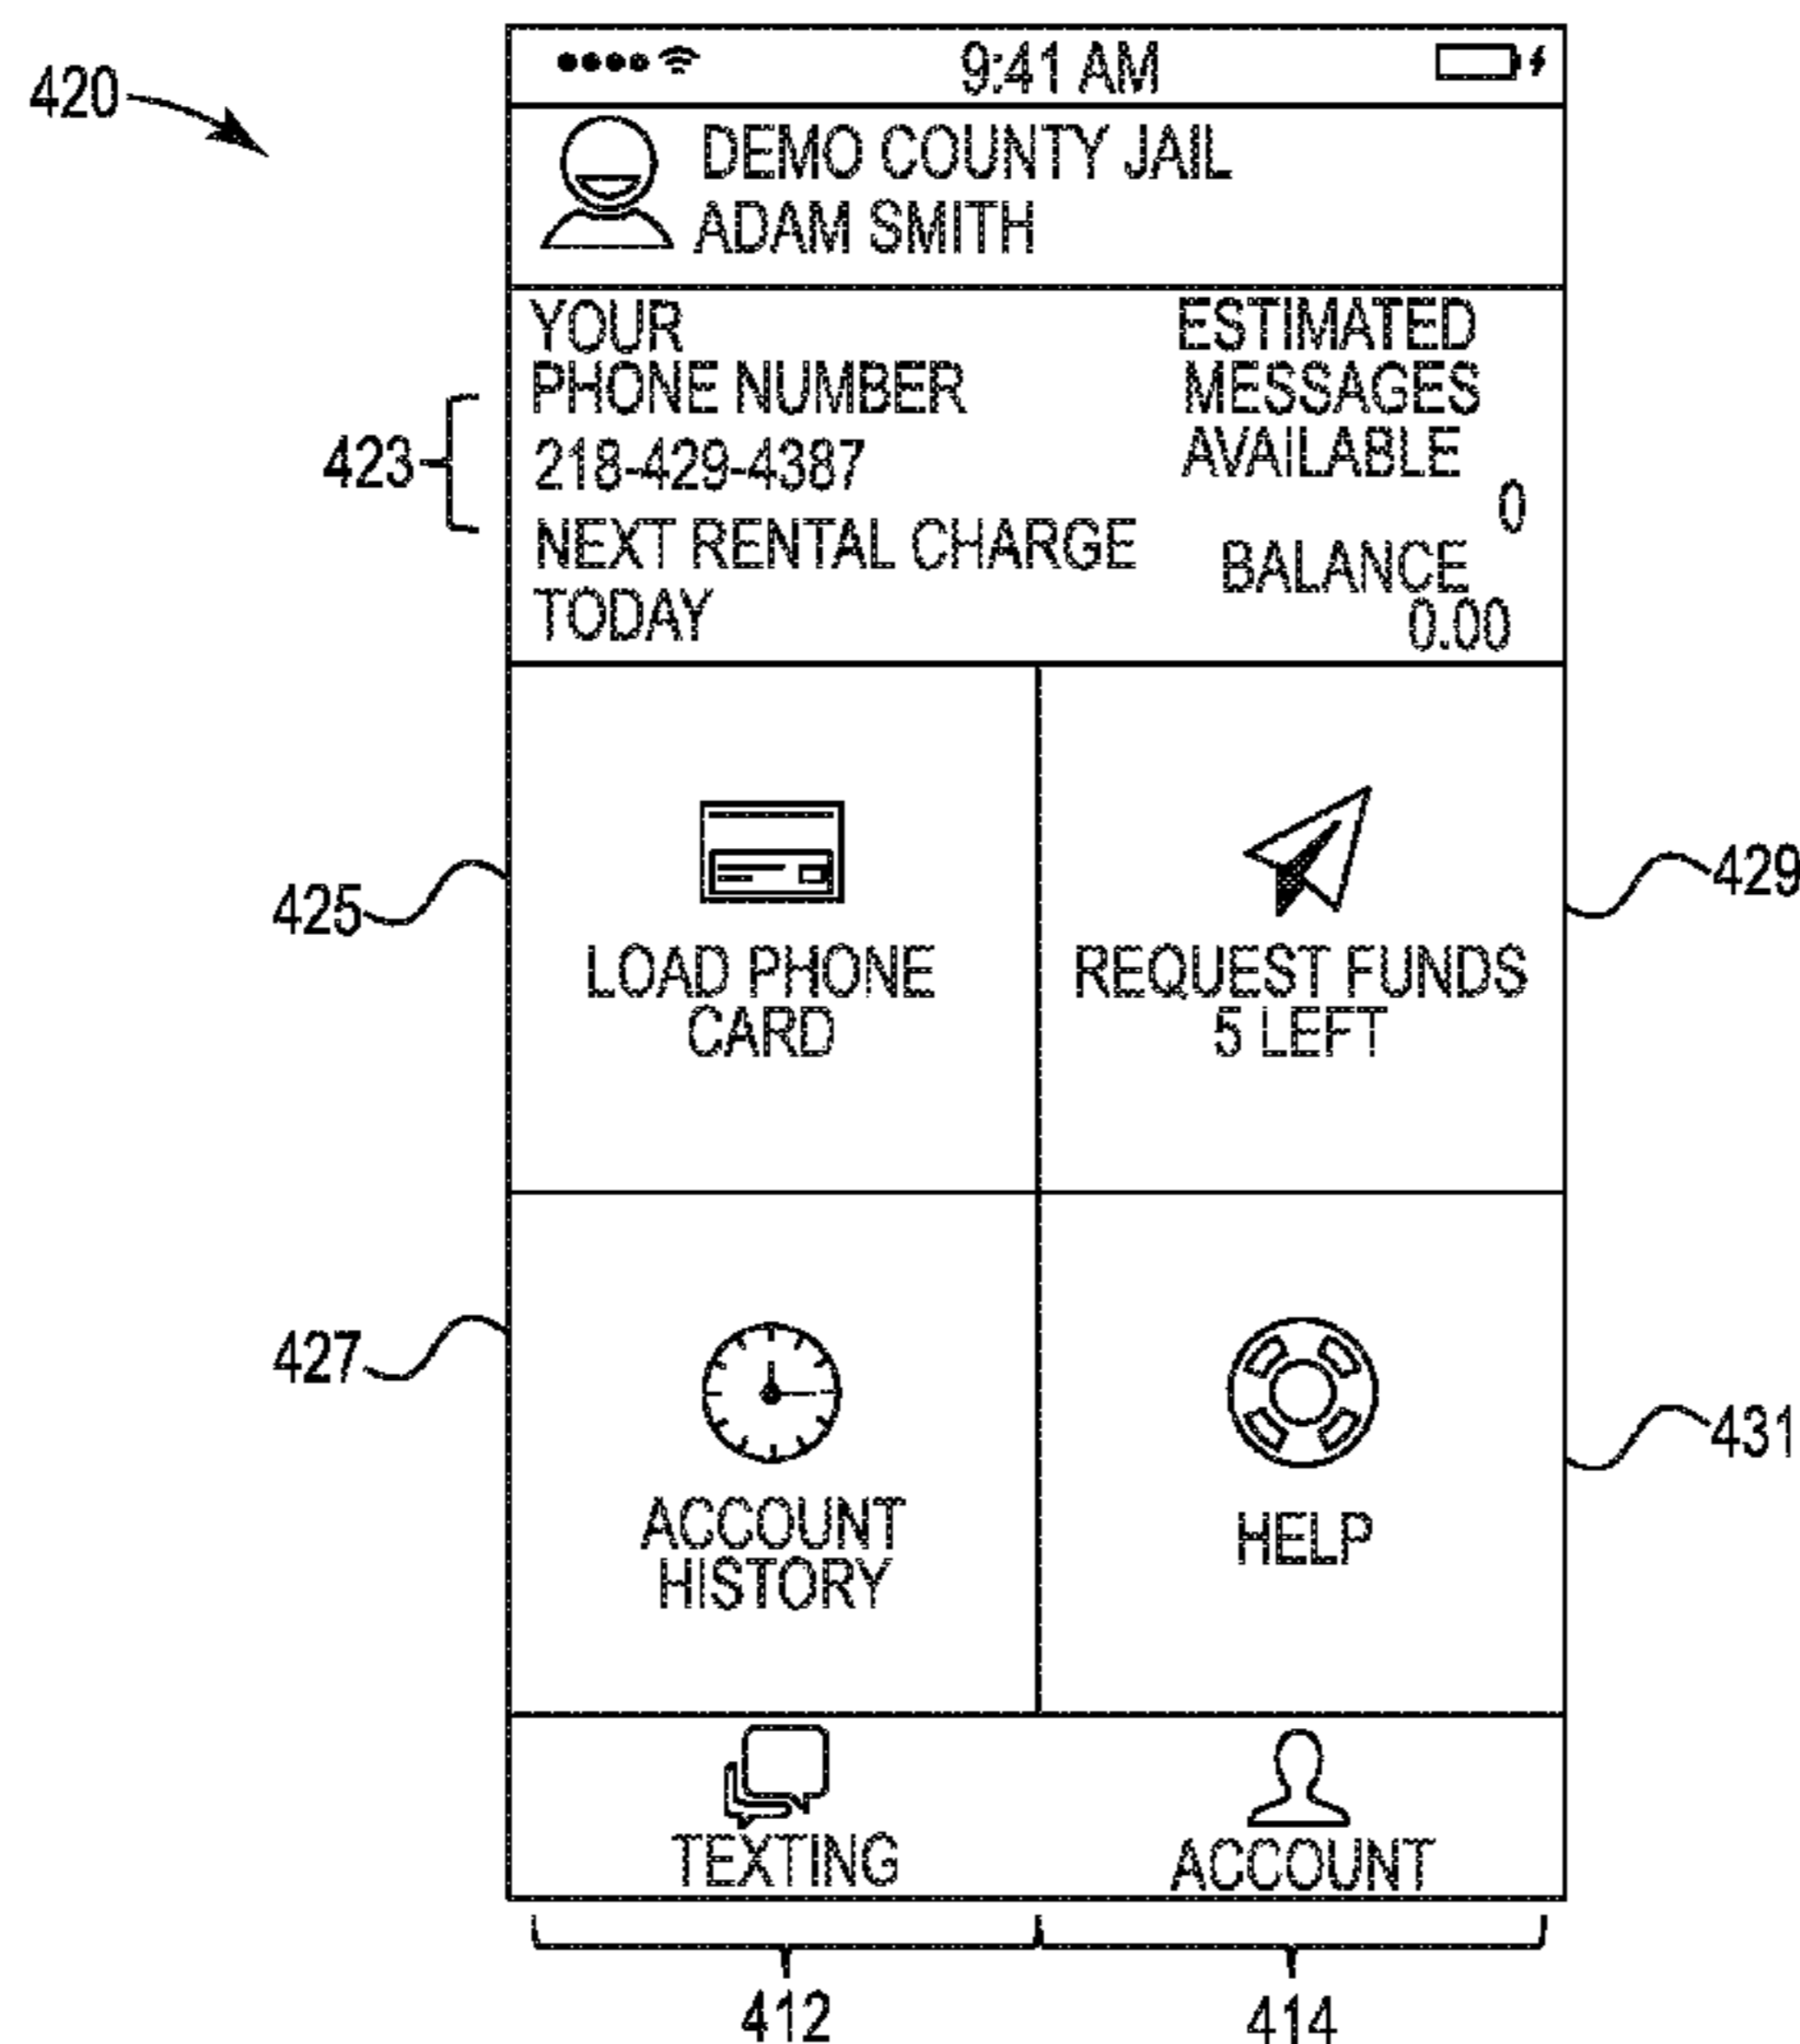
420

9:41 AM

DEMO COUNTY JAIL
ADAM SMITH

YOUR PHONE NUMBER
423
218-429-4387
NEXT RENTAL CHARGE
TODAY

ESTIMATED MESSAGES AVAILABLE
0
BALANCE
0.00

425
LOAD PHONE CARD

REQUEST FUNDS
5 LEFT
429

427
ACCOUNT HISTORY

HELP
431

TEXTING

ACCOUNT

412

414